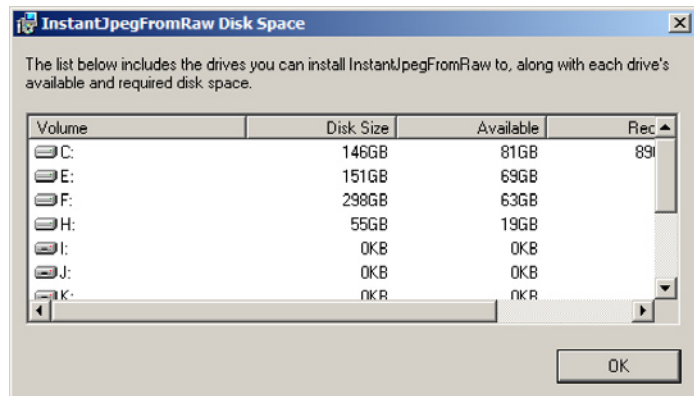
InstantJpegFromRaw Disk Space

The list below includes the drives you can install InstantJpegFromRaw to, along with each drive's available and required disk space.

| Volume | Disk Size | Available | Rec |
|---|---|---|---|
| C: | 146GB | 81GB | 89 |
| E: | 151GB | 69GB | |
| F: | 298GB | 63GB | |
| H: | 55GB | 19GB | |
| I: | 0KB | 0KB | |
| J: | 0KB | 0KB | |
| K: | 0KB | 0KB | |

OK